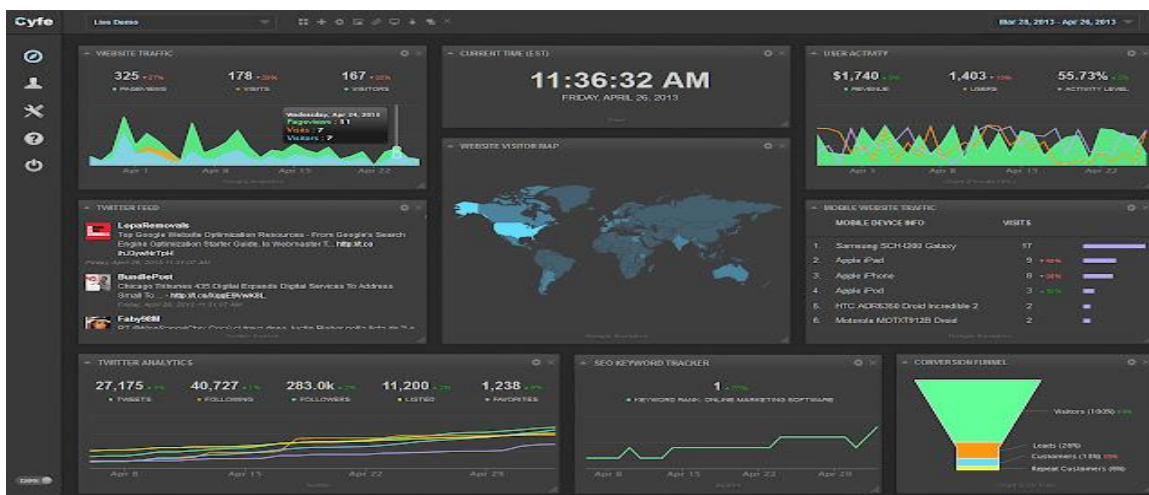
Cyfe

Live Demo

Mar 28, 2013 - Apr 26, 2013

WEBSITE TRAFFIC

325 ▲27%
PAGEVIEWS

178 ▲20%
VISITS

167 ▲20%
VISITORS

Wednesday, Apr 24, 2013
Pageviews : 11
Visits : 7
Visitors : 7

Apr 1 Apr 8 Apr 15 Apr 22

Google Analytics

CURRENT TIME (EST)

11:36:32 AM

FRIDAY, APRIL 26, 2013

USER ACTIVITY

$1,740 ▲3%
REVENUE

1,403 ▲10%
USERS

55.73% ▲2%
ACTIVITY LEVEL

Apr 1 Apr 8 Apr 15 Apr 22

WEBSITE VISITOR MAP

Google Analytics

TWITTER FEED

LepaRemovals
Top Google Website Optimisation Resources - From Google's Search Engine Optimization Starter Guide, to Webmaster T... http://t.co/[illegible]
Friday, April 26, 2013 11:37:00 AM

BundlePost
Chicago Tribunes 435 Digital Expands Digital Services To Address Small To ... http://t.co/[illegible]
Friday, April 26, 2013 11:31:02 AM

Faby98ll
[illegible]

MOBILE WEBSITE TRAFFIC

MOBILE DEVICE INFO
VISITS

1. Samsung SCH-I200 Galaxy 17
2. Apple iPad 9 ▲40%
3. Apple iPhone 8 ▲38%
4. Apple iPod 3 ▲10%
5. HTC ADR6350 Droid Incredible 2 2
6. Motorola MOTXT912B Droid 2

Google Analytics

TWITTER ANALYTICS

27,175 ▲3%
TWEETS

40,727 ▲1%
FOLLOWING

283.0k ▲2%
FOLLOWERS

11,200 ▲2%
LISTED

1,238 ▲3%
FAVORITES

Apr 8 Apr 15 Apr 22 Apr 29

SEO KEYWORD TRACKER

1 ▲77%
KEYWORD RANK: ONLINE MARKETING SOFTWARE

Apr 8 Apr 15 Apr 22 Apr 29

CONVERSION FUNNEL

Visitors (100%)
Leads (28%)
Customers (15%)
Repeat Customers (8%)